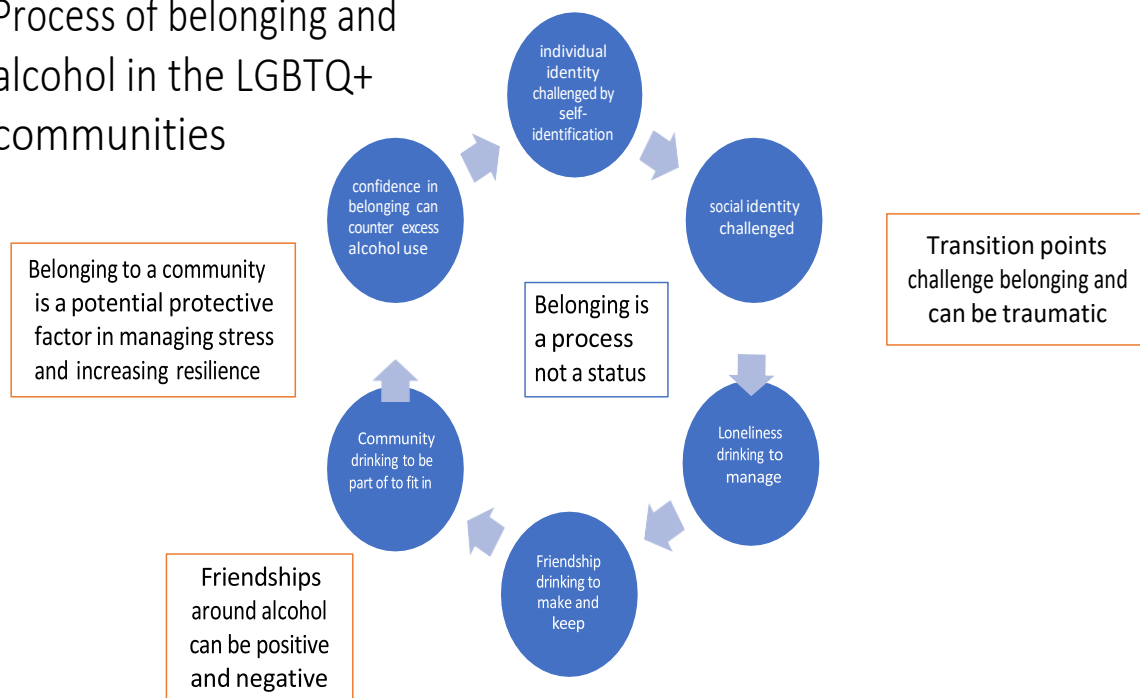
Process of belonging and alcohol in the LGBTQ+ communities

individual identity challenged by self-identification

social identity challenged

Loneliness drinking to manage

Friendship drinking to make and keep

Community drinking to be part of to fit in

confidence in belonging can counter excess alcohol use

Belonging is a process not a status

Transition points challenge belonging and can be traumatic

Belonging to a community is a potential protective factor in managing stress and increasing resilience

Friendships around alcohol can be positive and negative